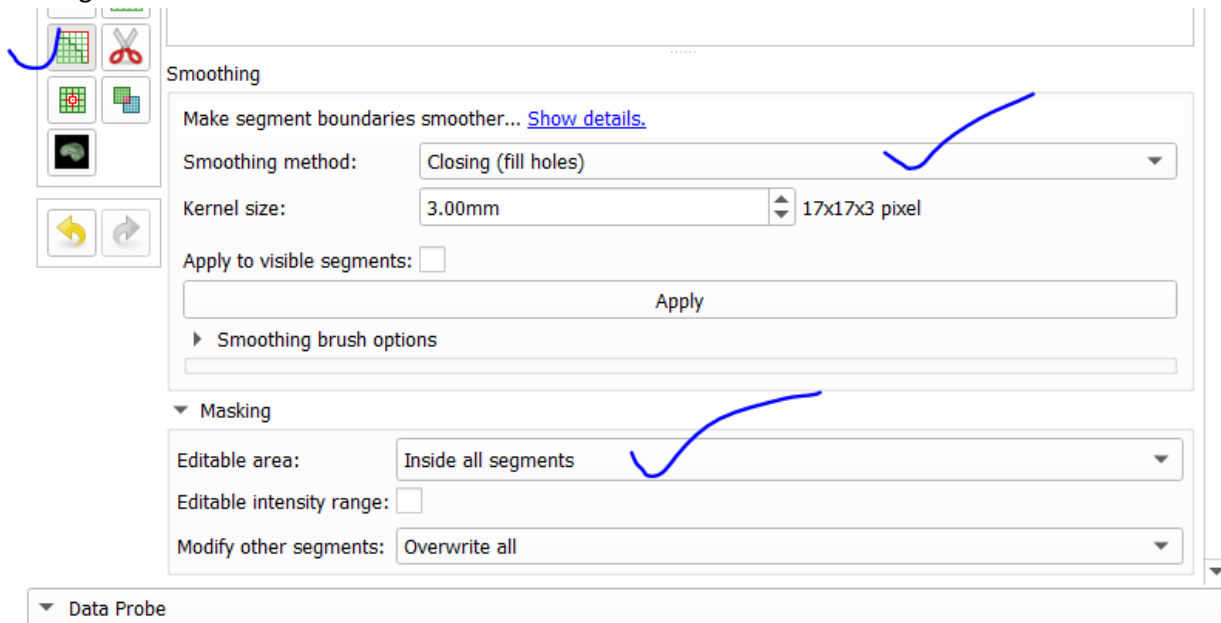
Smoothing

Make segment boundaries smoother... Show details.

Smoothing method: Closing (fill holes)

Kernel size: 3.00mm 17x17x3 pixel

Apply to visible segments:

Apply

Smoothing brush options

Masking

Editable area: Inside all segments

Editable intensity range:

Modify other segments: Overwrite all

Data Probe